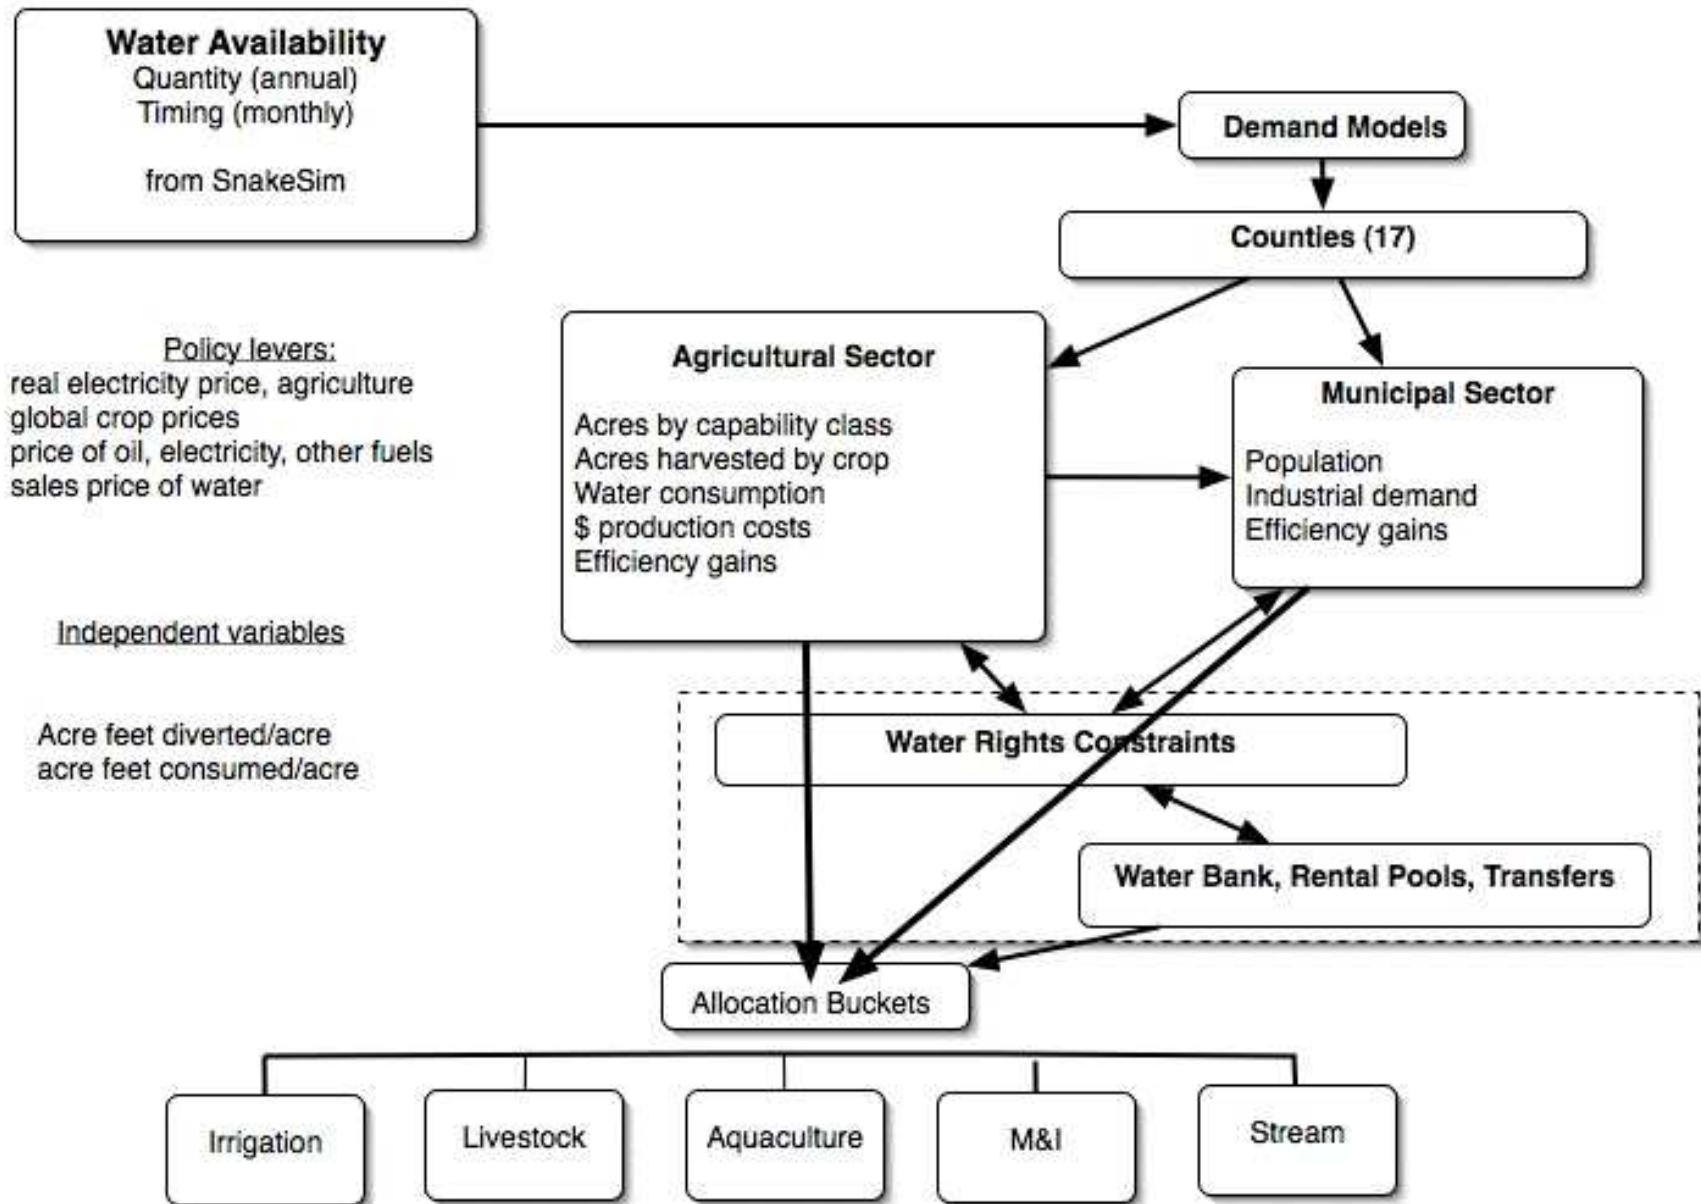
Water Availability
Quantity (annual)
Timing (monthly)

from SnakeSim

Demand Models

Counties (17)

Policy levers:
real electricity price, agriculture
global crop prices
price of oil, electricity, other fuels
sales price of water

Agricultural Sector

Acres by capability class
Acres harvested by crop
Water consumption
$ production costs
Efficiency gains

Municipal Sector

Population
Industrial demand
Efficiency gains

Independent variables

Acre feet diverted/acre
acre feet consumed/acre

Water Rights Constraints

Water Bank, Rental Pools, Transfers

Allocation Buckets

Irrigation

Livestock

Aquaculture

M&I

Stream